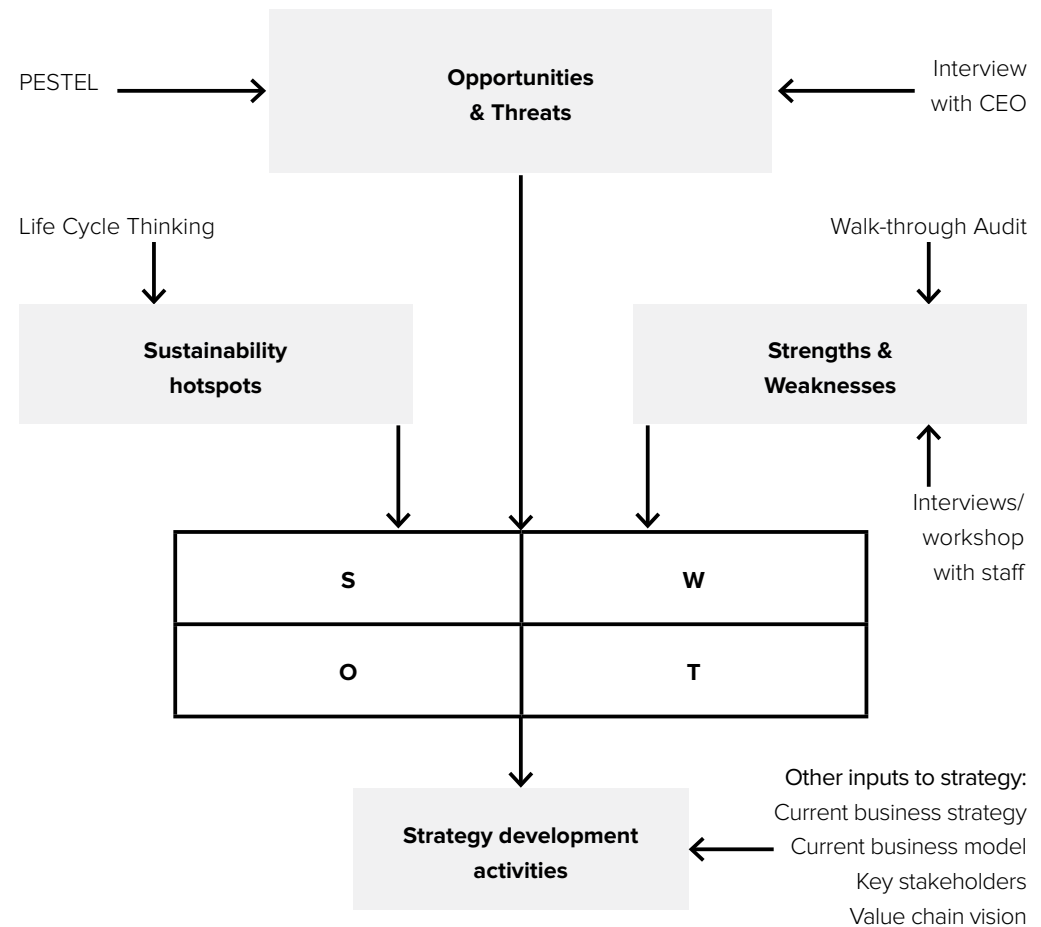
PESTEL

Opportunities & Threats

Interview with CEO

Life Cycle Thinking

Walk-through Audit

Sustainability hotspots

Strengths & Weaknesses

Interviews/ workshop with staff

| S | W |
|---|---|
| O | T |

Strategy development activities

Other inputs to strategy:
Current business strategy
Current business model
Key stakeholders
Value chain vision